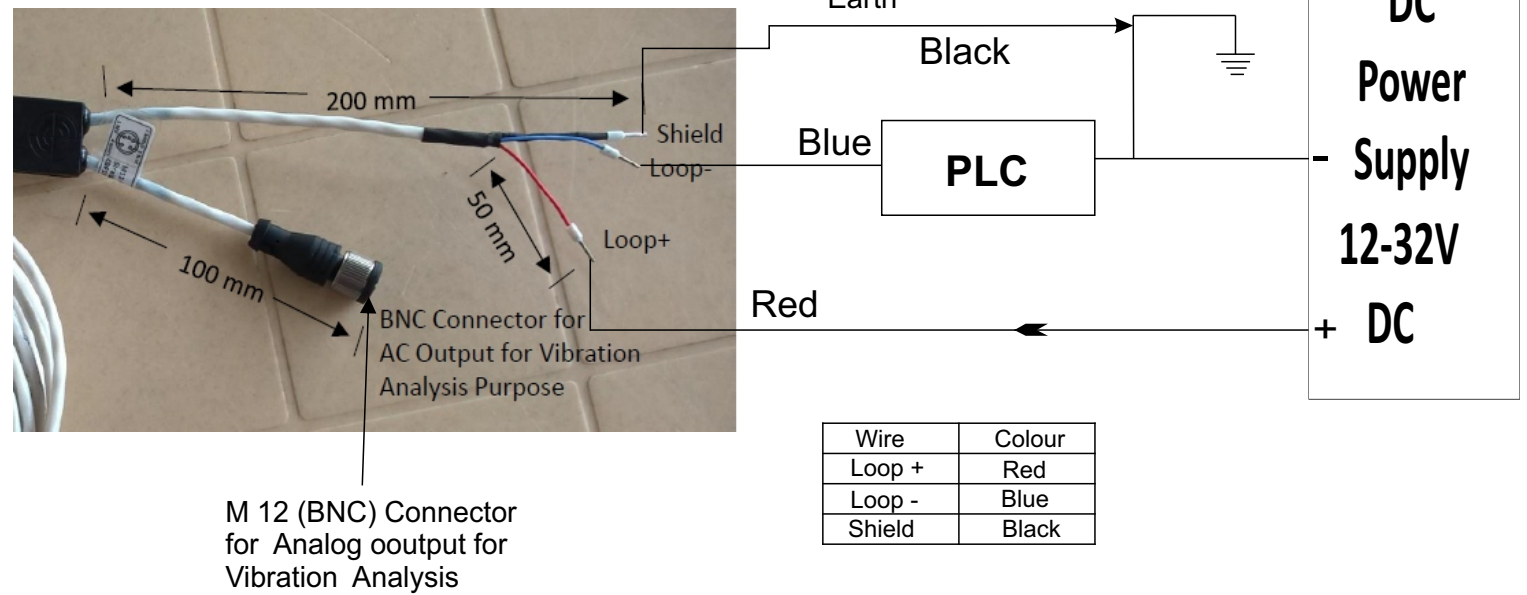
Earth

Black

DC

Power

- Supply

12-32V

+ DC

200 mm

Shield

Loop-

Blue

PLC

50 mm

Loop+

Red

100 mm

BNC Connector for AC Output for Vibration Analysis Purpose

| Wire | Colour |
|---|---|
| Loop + | Red |
| Loop - | Blue |
| Shield | Black |

M 12 (BNC) Connector for Analog ooutput for Vibration Analysis